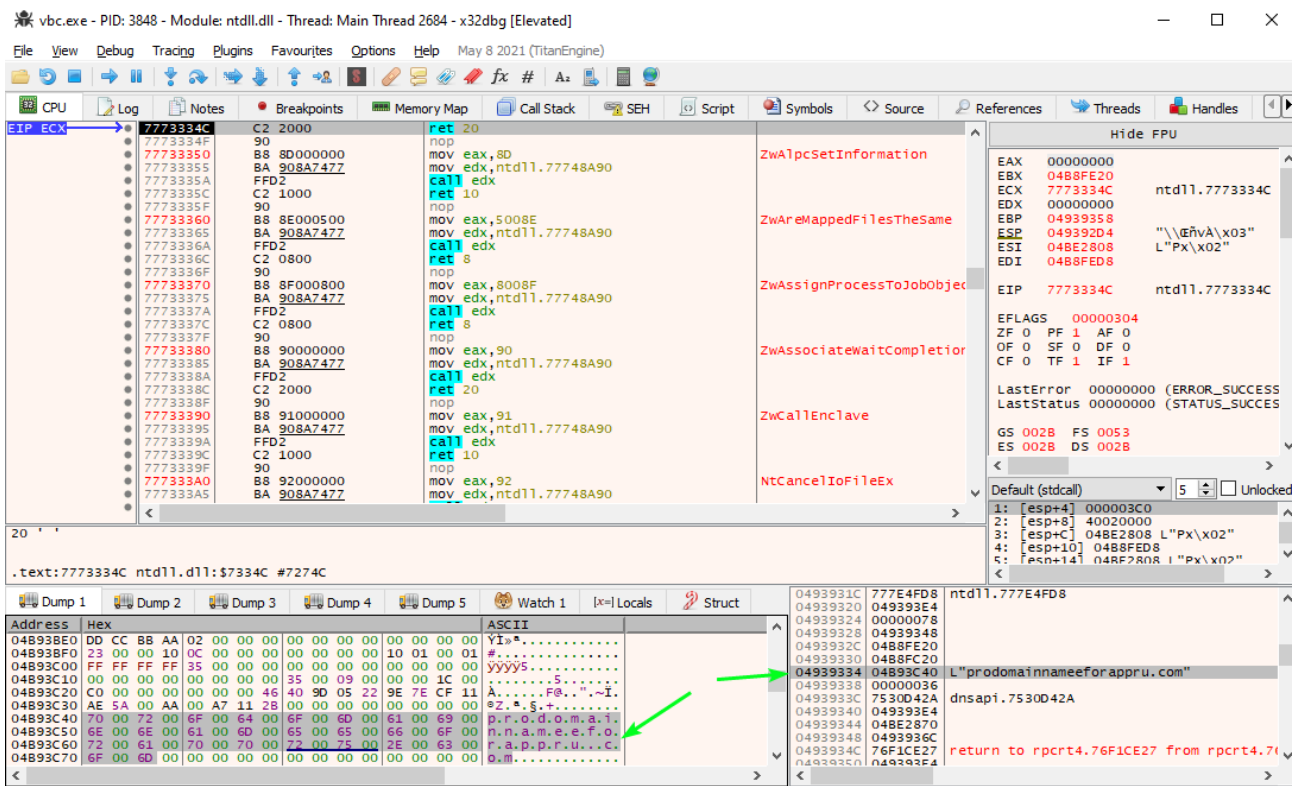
vbc.exe - PID: 3848 - Module: ntdll.dll - Thread: Main Thread 2684 - x32dbg [Elevated]

File View Debug Tracing Plugins Favourites Options Help May 8 2021 (TitanEngine)

CPU Log Notes Breakpoints Memory Map Call Stack SEH Script Symbols Source References Threads Handles

EIP ECX

| Address | Bytes | Disassembly | Comment |
|---|---|---|---|
| 7773334C | C2 2000 | ret 20 | |
| 7773334F | 90 | nop | |
| 77733350 | B8 8D000000 | mov eax,8D | ZwAlpcSetInformation |
| 77733355 | BA 908A7477 | mov edx,ntdll.77748A90 | |
| 7773335A | FFD2 | call edx | |
| 7773335C | C2 1000 | ret 10 | |
| 7773335F | 90 | nop | |
| 77733360 | B8 8E000500 | mov eax,5008E | ZwAreMappedFilesTheSame |
| 77733365 | BA 908A7477 | mov edx,ntdll.77748A90 | |
| 7773336A | FFD2 | call edx | |
| 7773336C | C2 0800 | ret 8 | |
| 7773336F | 90 | nop | |
| 77733370 | B8 8F000800 | mov eax,8008F | ZwAssignProcessToJobObjec |
| 77733375 | BA 908A7477 | mov edx,ntdll.77748A90 | |
| 7773337A | FFD2 | call edx | |
| 7773337C | C2 0800 | ret 8 | |
| 7773337F | 90 | nop | |
| 77733380 | B8 90000000 | mov eax,90 | ZwAssociateWaitCompletion |
| 77733385 | BA 908A7477 | mov edx,ntdll.77748A90 | |
| 7773338A | FFD2 | call edx | |
| 7773338C | C2 2000 | ret 20 | |
| 7773338F | 90 | nop | |
| 77733390 | B8 91000000 | mov eax,91 | ZwCallEnclave |
| 77733395 | BA 908A7477 | mov edx,ntdll.77748A90 | |
| 7773339A | FFD2 | call edx | |
| 7773339C | C2 1000 | ret 10 | |
| 7773339F | 90 | nop | |
| 777333A0 | B8 92000000 | mov eax,92 | NtCancelIoFileEx |
| 777333A5 | BA 908A7477 | mov edx,ntdll.77748A90 | |

Hide FPU

EAX 00000000
EBX 04B8FE20
ECX 7773334C ntdll.7773334C
EDX 00000000
EBP 04939358
ESP 049392D4 "\\ŒñvÀ\x03"
ESI 04BE2808 L"Px\x02"
EDI 04B8FED8

EIP 7773334C ntdll.7773334C

EFLAGS 00000304
ZF 0 PF 1 AF 0
OF 0 SF 0 DF 0
CF 0 TF 1 IF 1

LastError 00000000 (ERROR_SUCCESS
LastStatus 00000000 (STATUS_SUCCES

GS 002B FS 0053
ES 002B DS 002B

Default (stdcall) 5 Unlocked
1: [esp+4] 000003C0
2: [esp+8] 40020000
3: [esp+C] 04BE2808 L"Px\x02"
4: [esp+10] 04B8FED8
5: [esp+14] 04BE2808 L"Px\x02"

20 ' '

.text:7773334C ntdll.dll:$7334C #7274C

Dump 1 Dump 2 Dump 3 Dump 4 Dump 5 Watch 1 [x=] Locals Struct

| Address | Hex | ASCII |
|---|---|---|
| 04B93BE0 | DD CC BB AA 02 00 00 00 00 00 00 00 00 00 00 00 | ÝÌ»ª............ |
| 04B93BF0 | 23 00 00 10 0C 00 00 00 00 00 00 00 10 01 00 01 | #............... |
| 04B93C00 | FF FF FF FF 35 00 00 00 00 00 00 00 00 00 00 00 | ÿÿÿÿ5........... |
| 04B93C10 | 00 00 00 00 00 00 00 00 35 00 09 00 00 00 1C 00 | ........5....... |
| 04B93C20 | C0 00 00 00 00 00 00 46 40 9D 05 22 9E 7E CF 11 | À......F@..".~Ï. |
| 04B93C30 | AE 5A 00 AA 00 A7 11 2B 00 00 00 00 00 00 00 00 | ®Z.ª.§.+........ |
| 04B93C40 | 70 00 72 00 6F 00 64 00 6F 00 6D 00 61 00 69 00 | p.r.o.d.o.m.a.i. |
| 04B93C50 | 6E 00 6E 00 61 00 6D 00 65 00 65 00 66 00 6F 00 | n.n.a.m.e.e.f.o. |
| 04B93C60 | 72 00 61 00 70 00 70 00 72 00 75 00 2E 00 63 00 | r.a.p.p.r.u...c. |
| 04B93C70 | 6F 00 6D 00 00 00 00 00 00 00 00 00 00 00 00 00 | o.m............. |

0493931C 777E4FD8 ntdll.777E4FD8
04939320 049393E4
04939324 00000078
04939328 04939348
0493932C 04B8FE20
04939330 04B8FC20
04939334 04B93C40 L"prodomainnameeforappru.com"
04939338 00000036
0493933C 7530D42A dnsapi.7530D42A
04939340 049393E4
04939344 04BE2870
04939348 0493936C
0493934C 76F1CE27 return to rpcrt4.76F1CE27 from rpcrt4.7
04939350 049393E4